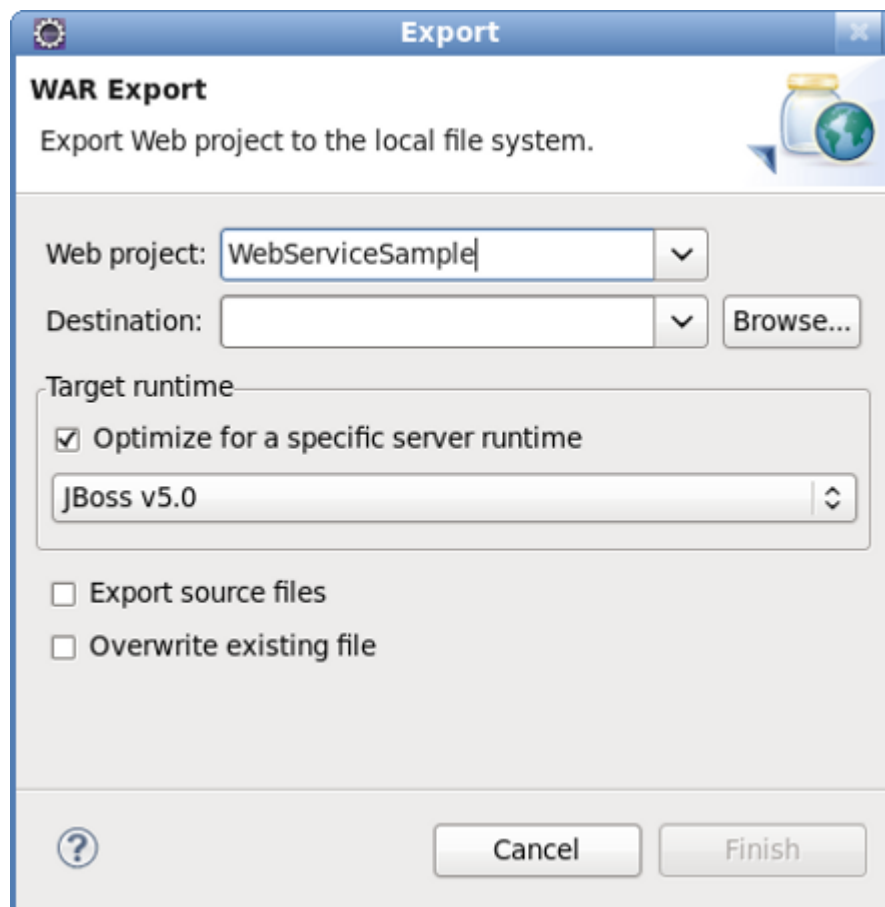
Export

WAR Export

Export Web project to the local file system.

Web project: WebServiceSample

Destination:

Browse...

Target runtime

☑ Optimize for a specific server runtime

JBoss v5.0

☐ Export source files

☐ Overwrite existing file

?

Cancel

Finish